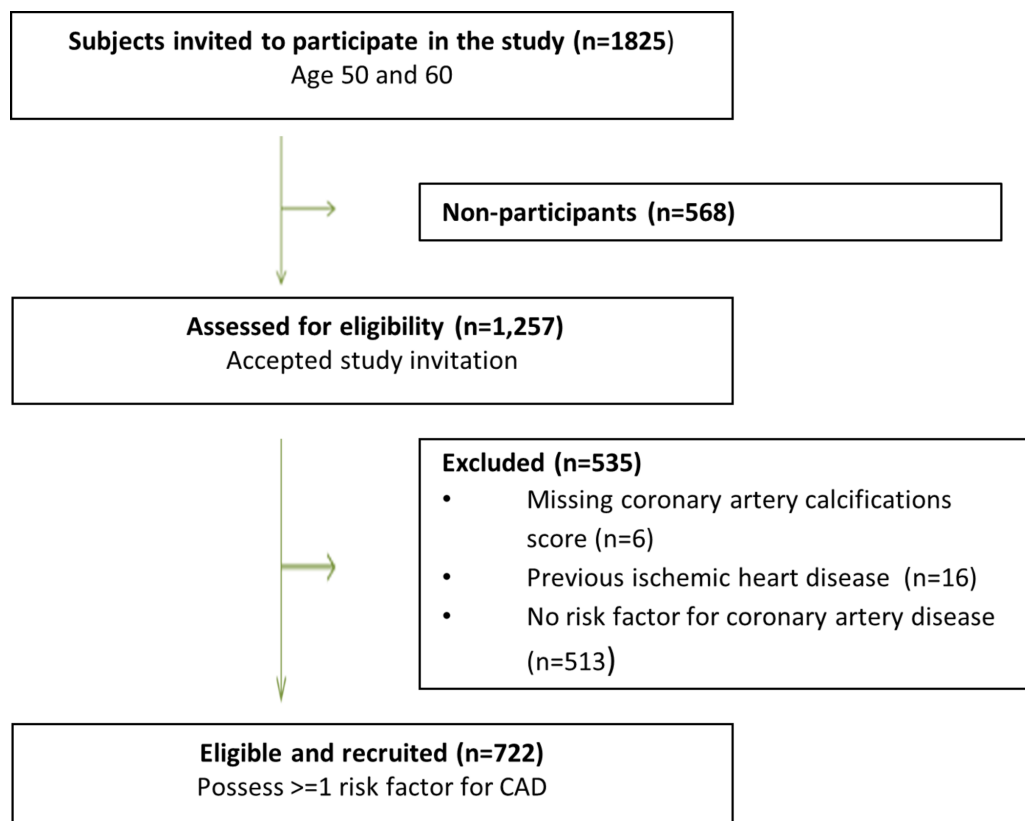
**Subjects invited to participate in the study (n=1825)**
Age 50 and 60

**Non-participants (n=568)**

**Assessed for eligibility (n=1,257)**
Accepted study invitation

**Excluded (n=535)**
- Missing coronary artery calcifications score (n=6)
- Previous ischemic heart disease (n=16)
- No risk factor for coronary artery disease (n=513)

**Eligible and recruited (n=722)**
Possess >=1 risk factor for CAD